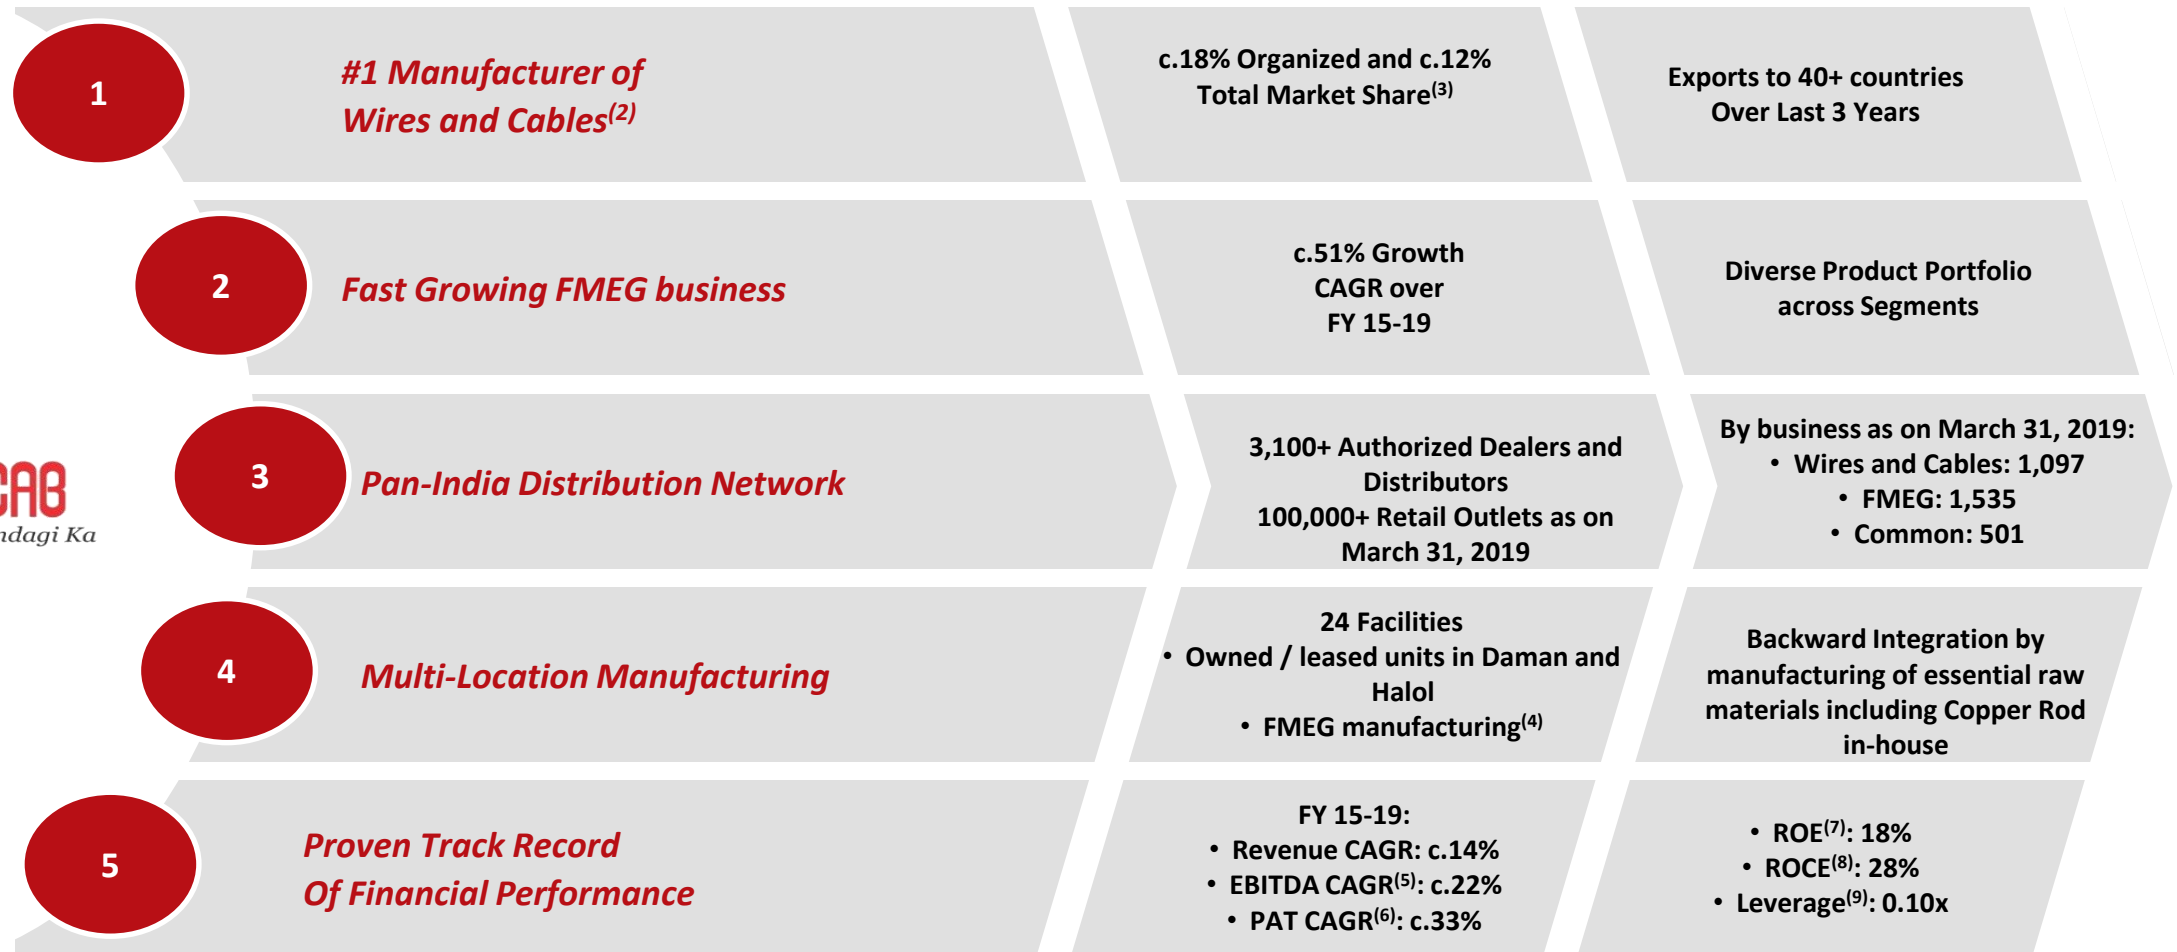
1

#1 Manufacturer of Wires and Cables$^{(2)}$

c.18% Organized and c.12% Total Market Share$^{(3)}$

Exports to 40+ countries Over Last 3 Years

2

Fast Growing FMEG business

c.51% Growth CAGR over FY 15-19

Diverse Product Portfolio across Segments

CAB
ndagi Ka

3

Pan-India Distribution Network

3,100+ Authorized Dealers and Distributors
100,000+ Retail Outlets as on March 31, 2019

By business as on March 31, 2019:
• Wires and Cables: 1,097
• FMEG: 1,535
• Common: 501

4

Multi-Location Manufacturing

24 Facilities
• Owned / leased units in Daman and Halol
• FMEG manufacturing$^{(4)}$

Backward Integration by manufacturing of essential raw materials including Copper Rod in-house

5

Proven Track Record Of Financial Performance

FY 15-19:
• Revenue CAGR: c.14%
• EBITDA CAGR$^{(5)}$: c.22%
• PAT CAGR$^{(6)}$: c.33%

• ROE$^{(7)}$: 18%
• ROCE$^{(8)}$: 28%
• Leverage$^{(9)}$: 0.10x